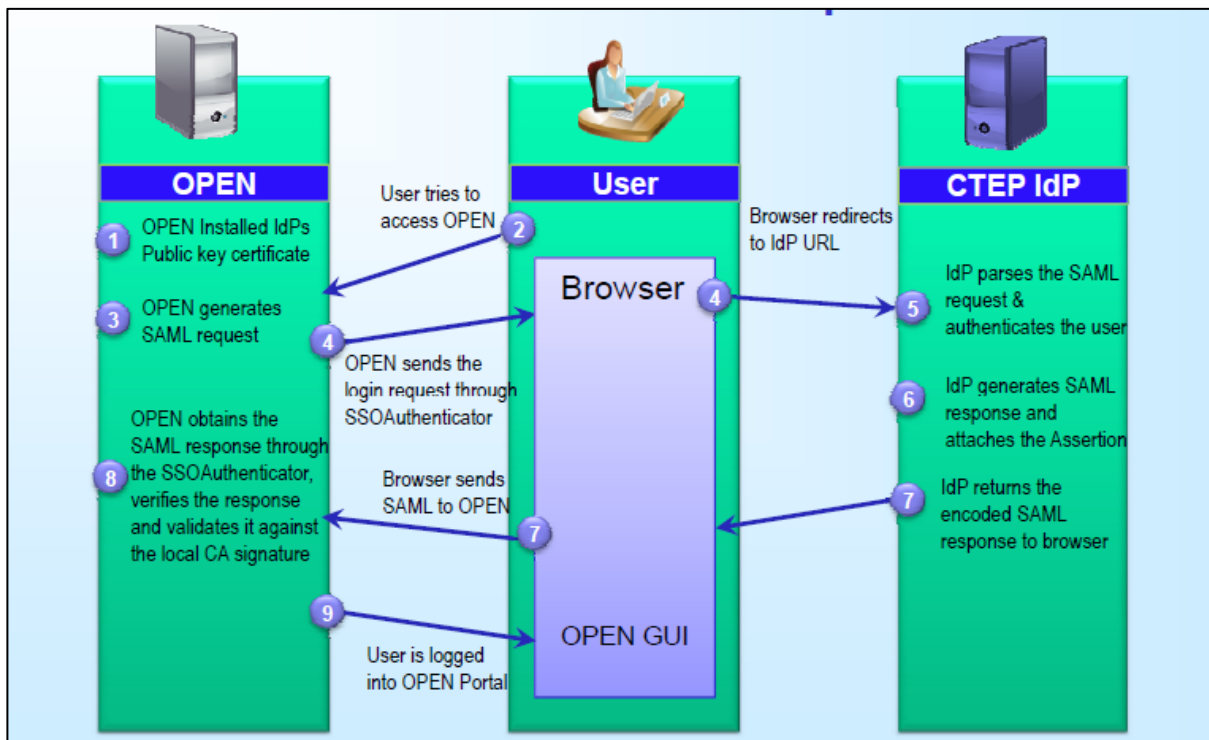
OPEN

User

CTEP IdP

1 OPEN Installed IdPs Public key certificate

2 User tries to access OPEN

3 OPEN generates SAML request

4 OPEN sends the login request through SSOAuthenticator

Browser

4 Browser redirects to IdP URL

5 IdP parses the SAML request & authenticates the user

6 IdP generates SAML response and attaches the Assertion

7 IdP returns the encoded SAML response to browser

7 Browser sends SAML to OPEN

8 OPEN obtains the SAML response through the SSOAuthenticator, verifies the response and validates it against the local CA signature

9 User is logged into OPEN Portal

OPEN GUI